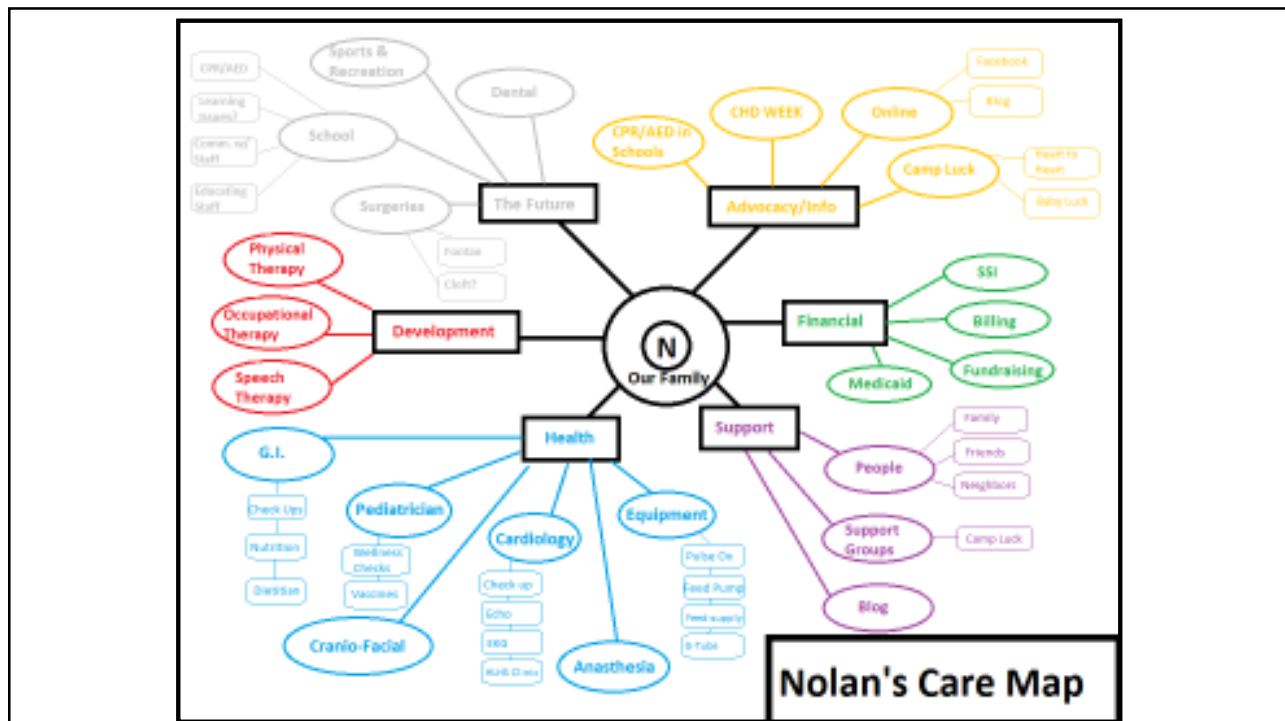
N
Our Family

The Future
Sports & Recreation
Dental
School
CPR/AED
Learning issues?
Comm. w/ Staff
Educating Staff
Surgeries
Fontan
Cleft?

Advocacy/Info
CPR/AED in Schools
CHD WEEK
Online
Facebook
Blog
Camp Luck
Heart to Heart
Baby Luck

Development
Physical Therapy
Occupational Therapy
Speech Therapy

Financial
SSI
Billing
Fundraising
Medicaid

Health
G.I.
Check Ups
Nutrition
Dietitian
Pediatrician
Wellness Checks
Vaccines
Cardiology
Check up
Echo
EKG
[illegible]
Equipment
Pulse Ox
Feed Pump
Feed supply
G-Tube
Cranio-Facial
Anasthesia

Support
People
Family
Friends
Neighbors
Support Groups
Camp Luck
Blog

Nolan's Care Map